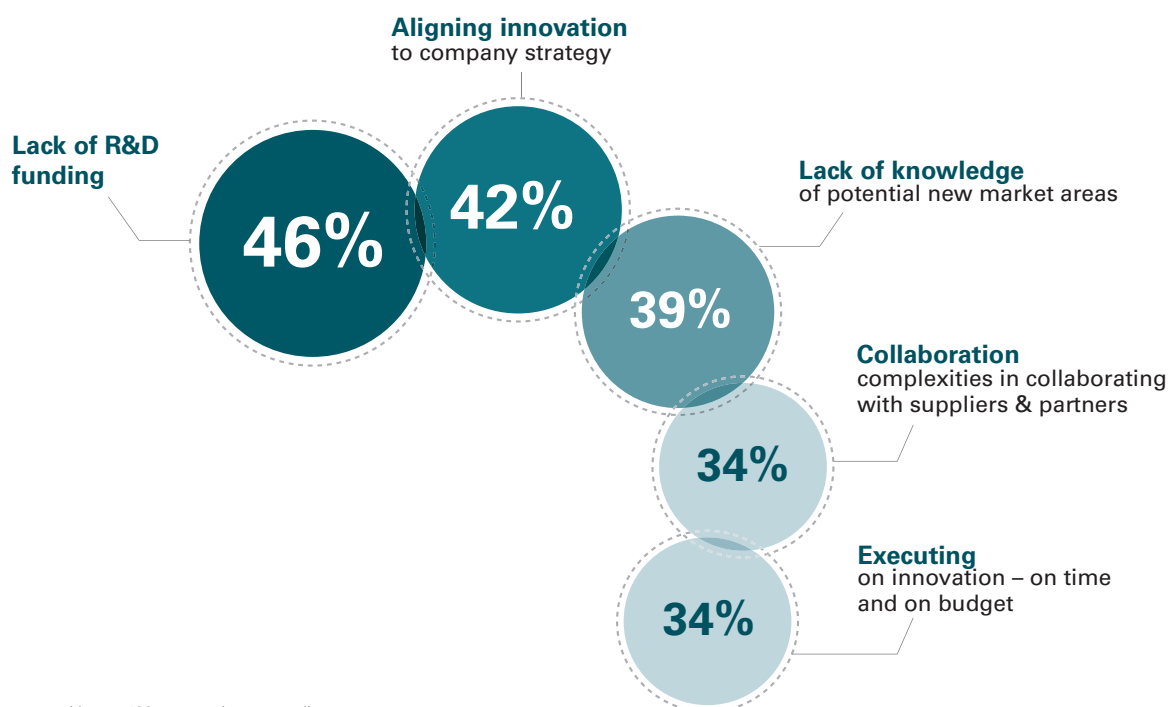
Aligning innovation
to company strategy

Lack of R&D funding

46%

42%

Lack of knowledge
of potential new market areas

39%

Collaboration
complexities in collaborating with suppliers & partners

34%

Executing
on innovation – on time and on budget

34%

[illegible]